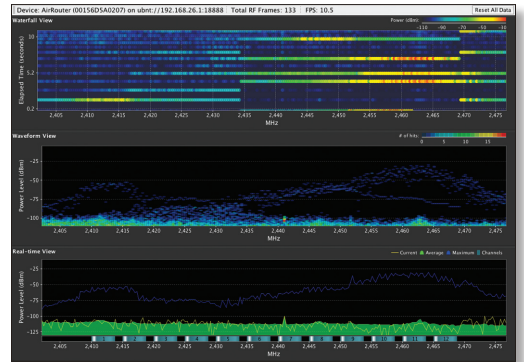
Device: AirRouter (00156D5A0207) on ubnt://192.168.26.1:18888 | Total RF Frames: 133 | FPS: 10.5

Reset All Data

Waterfall View

Power (dBm)

-110 -90 -70 -50 -30

Elapsed Time (seconds)

10

1.2

0.2

2,405 2,410 2,415 2,420 2,425 2,430 2,435 2,440 2,445 2,450 2,455 2,460 2,465 2,470 2,475

MHz

Waveform View

# of hits

0 5 10 15

Power Level (dBm)

-25

-50

-75

-100

2,405 2,410 2,415 2,420 2,425 2,430 2,435 2,440 2,445 2,450 2,455 2,460 2,465 2,470 2,475

MHz

Real-time View

Current Average Maximum Channels

Power Level (dBm)

-25

-50

-75

-100

-125

1 2 3 4 5 6 7 8 9 10 11

2,405 2,410 2,415 2,420 2,425 2,430 2,435 2,440 2,445 2,450 2,455 2,460 2,465 2,470 2,475

MHz